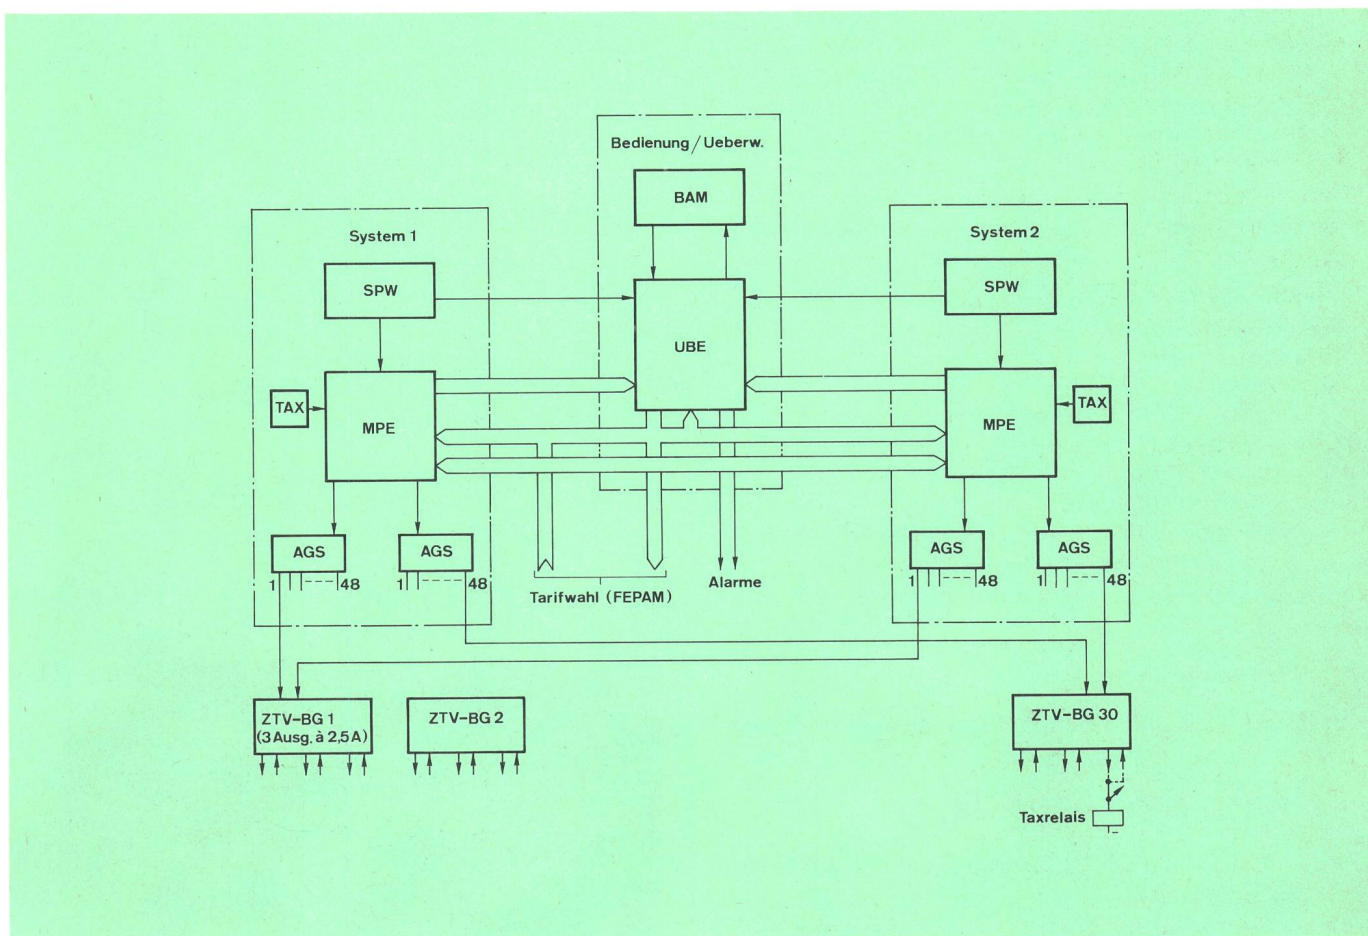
Bedienung / Ueberw.

BAM

System 1

System 2

SPW

SPW

UBE

TAX

MPE

MPE

TAX

AGS

AGS

AGS

AGS

1

48

1

48

1

48

1

48

Tarifwahl (FEPAM)

Alarme

ZTV-BG 1
(3 Ausg. à 2,5 A)

ZTV-BG 2

ZTV-BG 30

Taxrelais